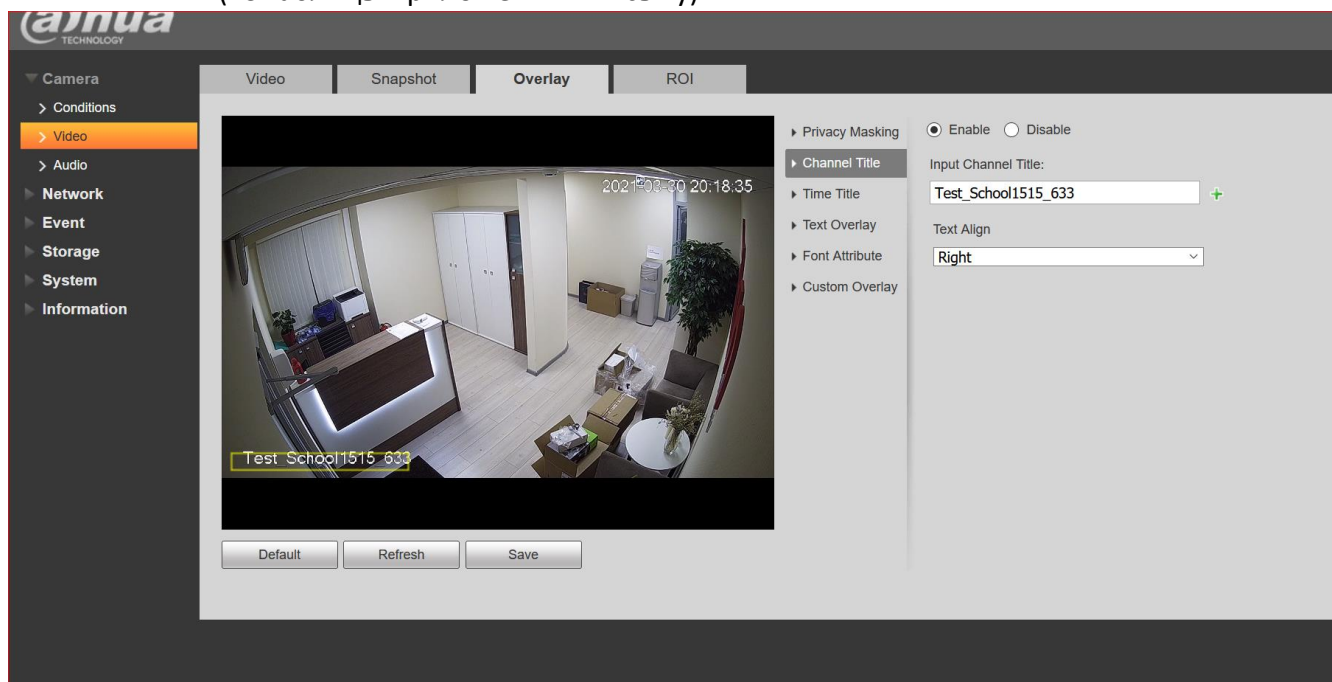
alhua
TECHNOLOGY

Camera
> Conditions
> Video
> Audio
Network
Event
Storage
System
Information

Video Snapshot Overlay ROI

2021-03-30 20:18:35

Test_School1515_633

▸ Privacy Masking
▸ Channel Title
▸ Time Title
▸ Text Overlay
▸ Font Attribute
▸ Custom Overlay

Enable Disable

Input Channel Title:

Test_School1515_633

Text Align

Right

Default Refresh Save